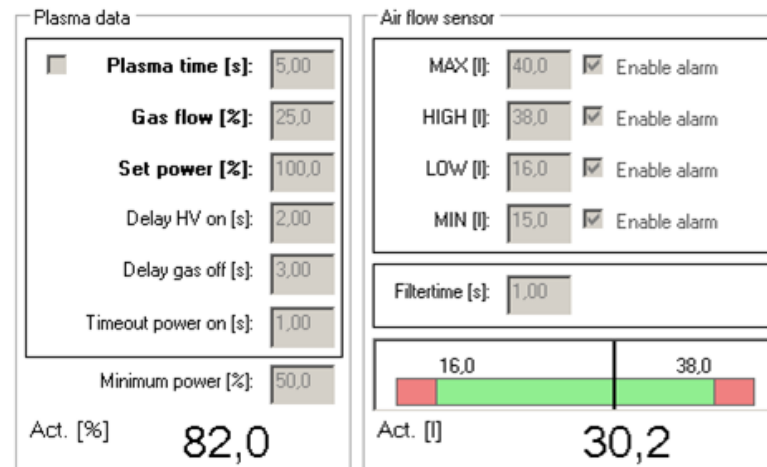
Plasma data

Plasma time [s]: 5,00

Gas flow [%]: 25,0

Set power [%]: 100,0

Delay HV on [s]: 2,00

Delay gas off [s]: 3,00

Timeout power on [s]: 1,00

Minimum power [%]: 50,0

Act. [%] 82,0

Air flow sensor

MAX [l]: 40,0 Enable alarm

HIGH [l]: 38,0 Enable alarm

LOW [l]: 16,0 Enable alarm

MIN [l]: 15,0 Enable alarm

Filtertime [s]: 1,00

16,0 38,0

Act. [l] 30,2